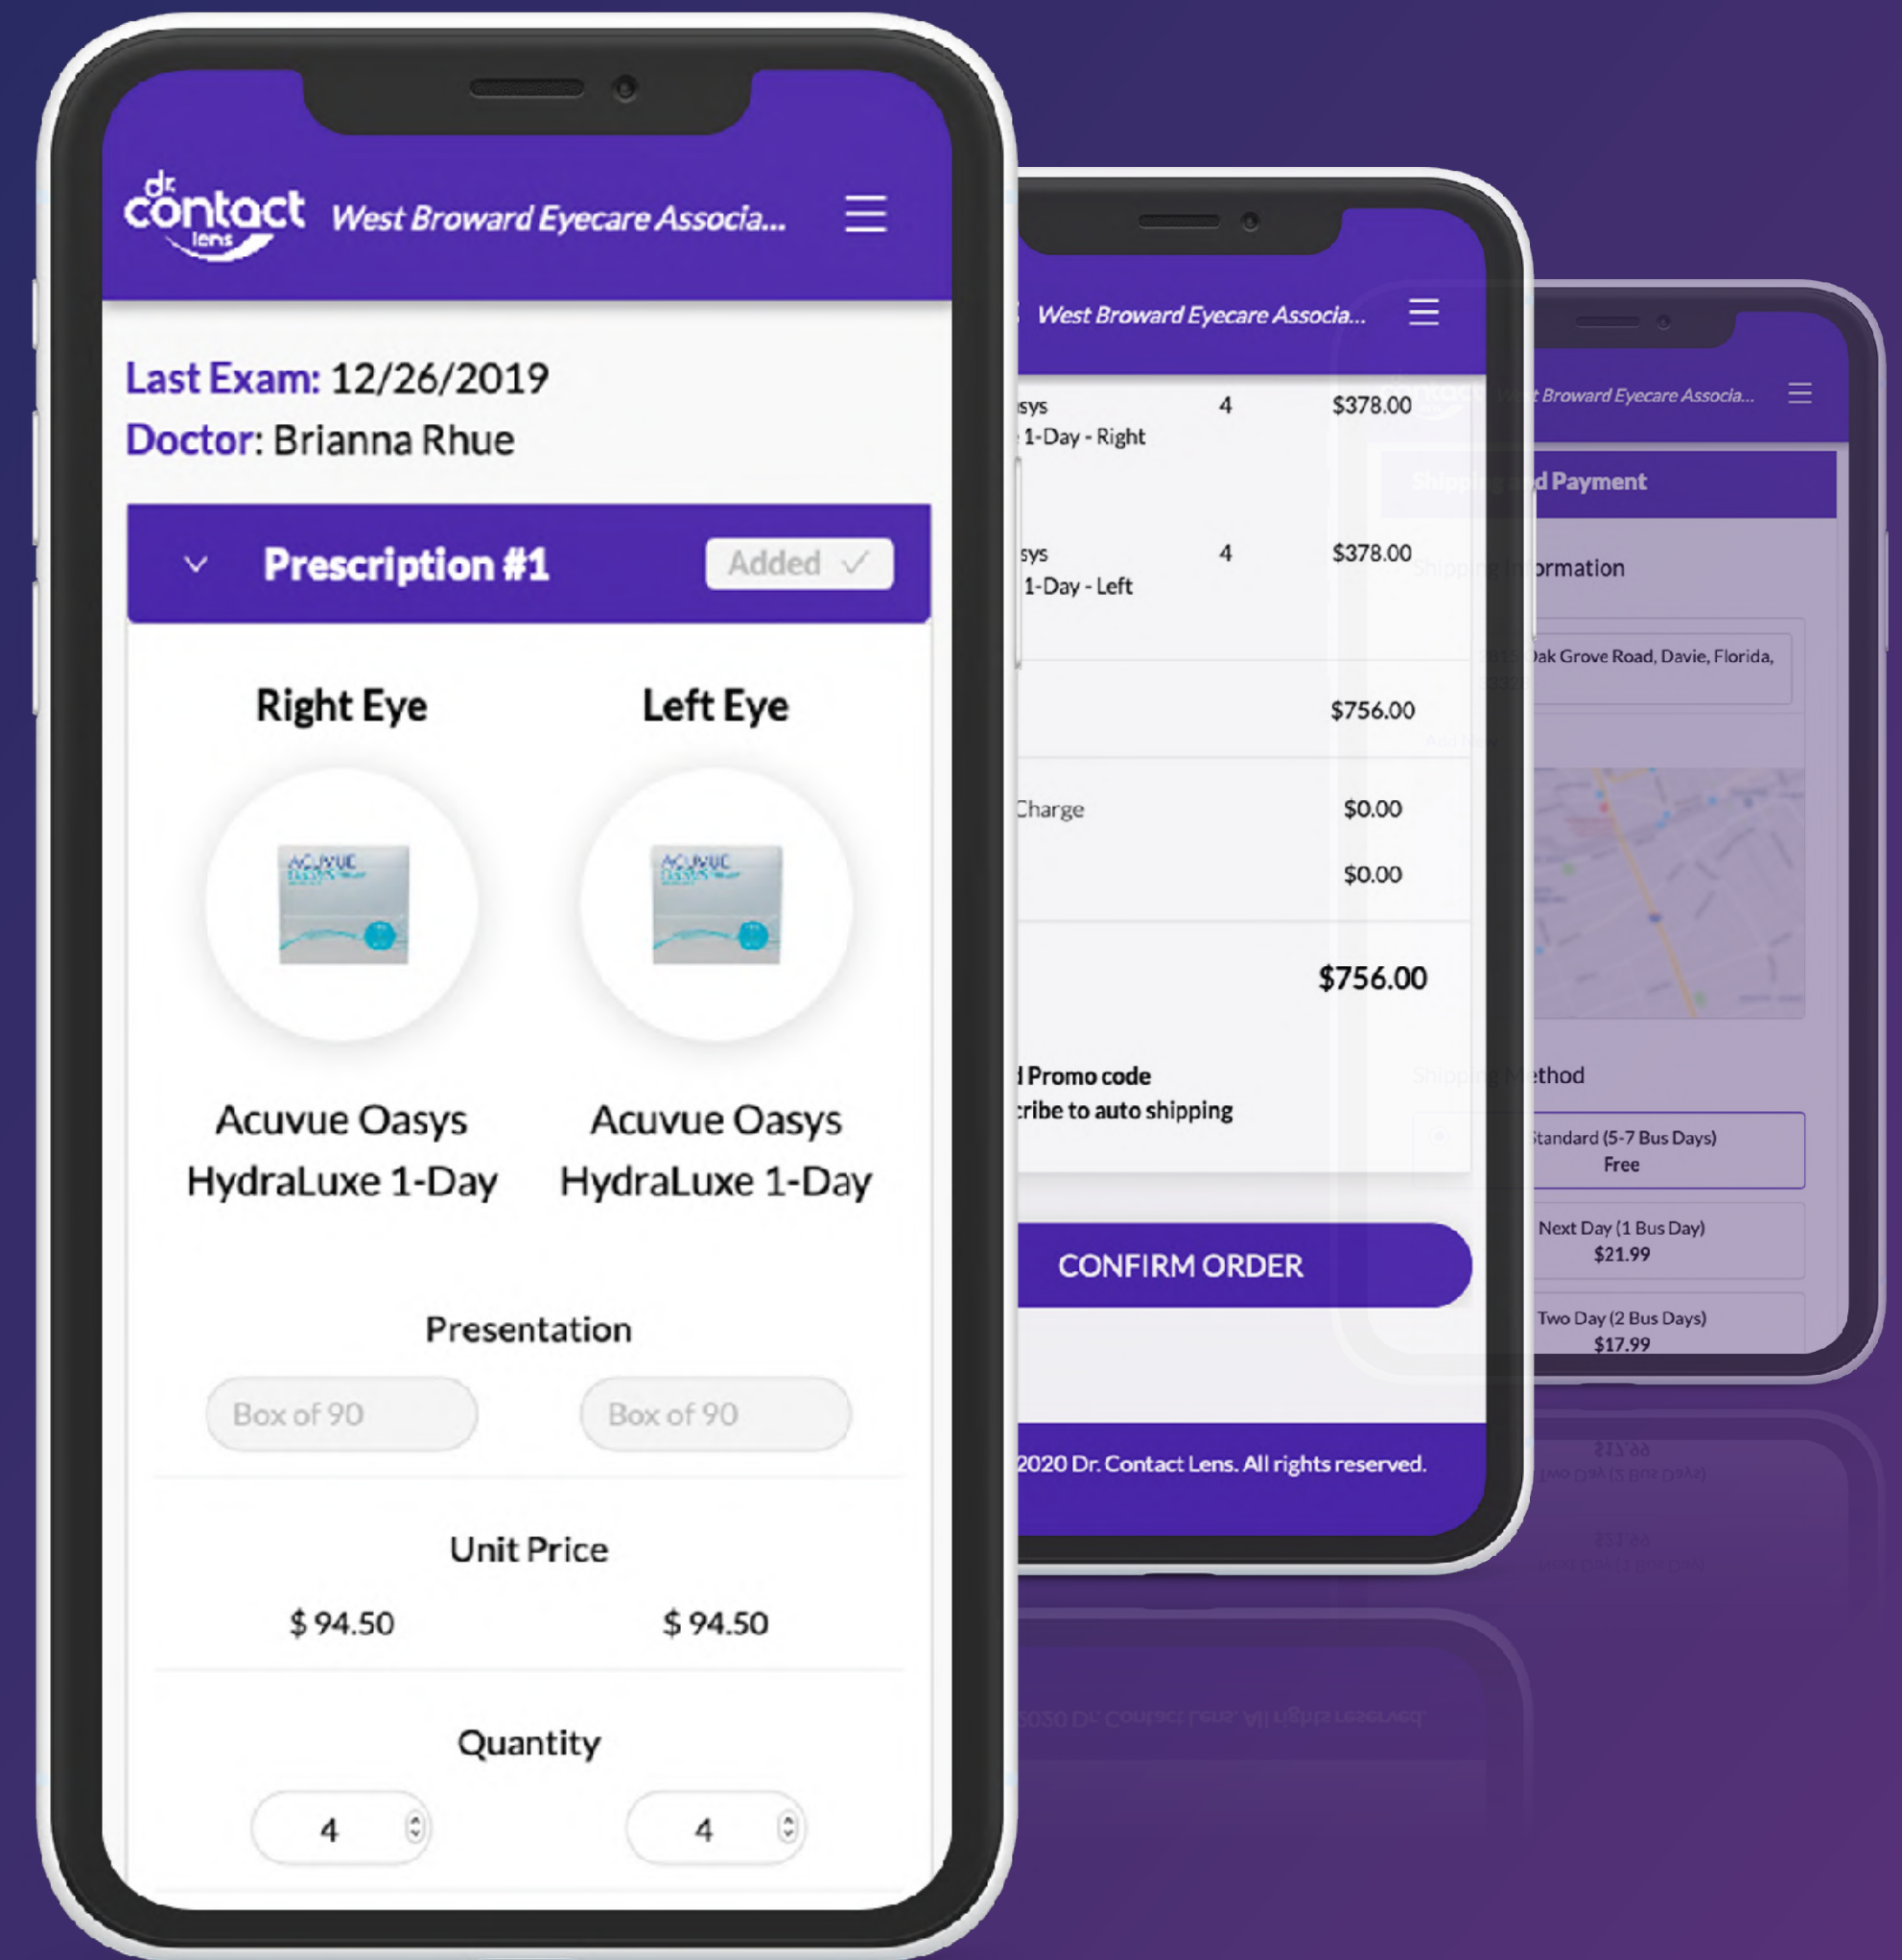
dr. contact lens West Broward Eyecare Associa...

Last Exam: 12/26/2019
Doctor: Brianna Rhue

Prescription #1 Added ✓

Right Eye Left Eye

Acuvue Oasys HydraLuxe 1-Day Acuvue Oasys HydraLuxe 1-Day

Presentation

Box of 90 Box of 90

Unit Price

$ 94.50 $ 94.50

Quantity

4 4

West Broward Eyecare Associa...

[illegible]sys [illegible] 1-Day - Right 4 $378.00

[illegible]sys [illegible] 1-Day - Left 4 $378.00

$756.00

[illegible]Charge $0.00

$0.00

$756.00

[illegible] Promo code
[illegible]ribe to auto shipping

CONFIRM ORDER

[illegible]2020 Dr. Contact Lens. All rights reserved.

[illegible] Broward Eyecare Associa...

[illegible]d Payment

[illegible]ormation

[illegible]ak Grove Road, Davie, Florida,

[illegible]thod

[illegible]tandard (5-7 Bus Days) Free

Next Day (1 Bus Day) $21.99

Two Day (2 Bus Days) $17.99